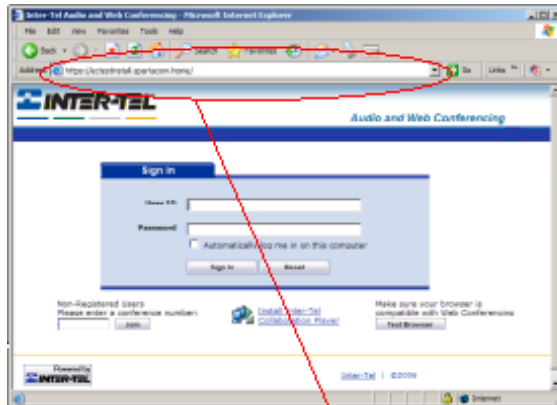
Inter-Tel Audio and Web Conferencing - Microsoft Internet Explorer

File Edit View Favorites Tools Help

Back Search Favorites

Address https://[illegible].spartacom.home/ Go Links

INTER-TEL

Audio and Web Conferencing

Sign In

User ID

Password

Automatically log me in on this computer

Sign In Reset

Non-Registered Users
Please enter a conference number:
Join

Install Inter-Tel Collaboration Player

Make sure your browser is compatible with Web Conferencing
Test Browser

Powered by INTER-TEL

Inter-Tel | ©2006

Internet